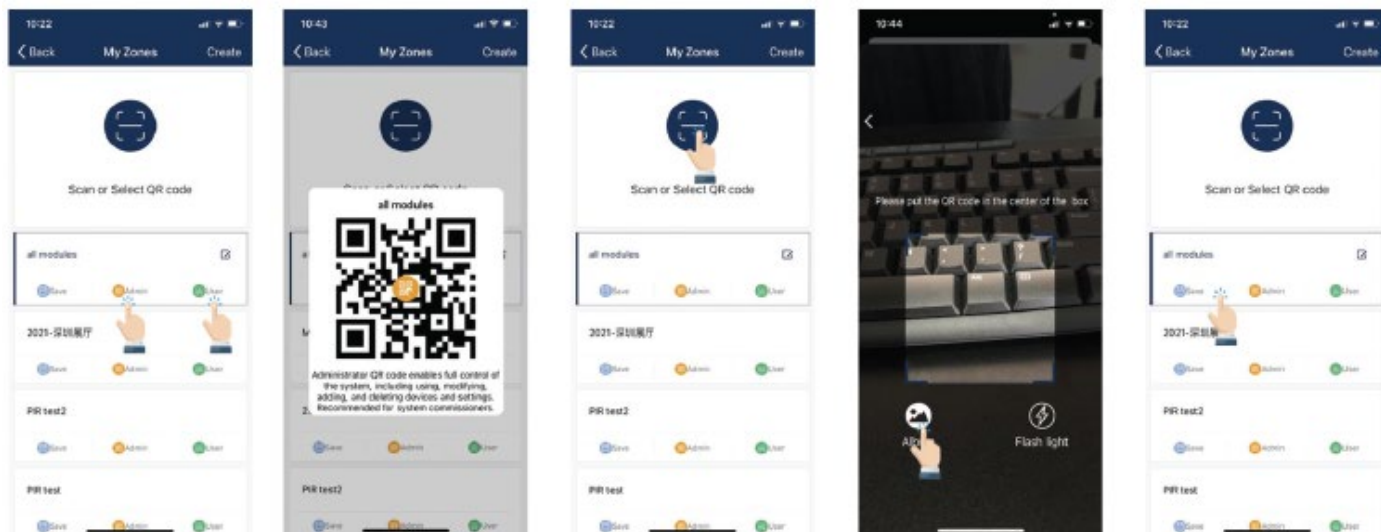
10:22

Back My Zones Create

Scan or Select QR code

all modules

Save Admin User

2021-深圳展厅

Save Admin User

PIR test2

Save Admin User

PIR test

Save Admin User

10:43

Back My Zones Create

all modules

Administrator QR code enables full control of the system, including using, modifying, adding, and deleting devices and settings. Recommended for system commissioners.

Save Admin User

PIR test2

Save Admin User

10:22

Back My Zones Create

Scan or Select QR code

all modules

Save Admin User

2021-深圳展厅

Save Admin User

PIR test2

Save Admin User

PIR test

Save Admin User

10:44

Please put the QR code in the center of the box

Album

Flash light

10:22

Back My Zones Create

Scan or Select QR code

all modules

Save Admin User

2021-深圳展厅

Save Admin User

PIR test2

Save Admin User

PIR test

Save Admin User